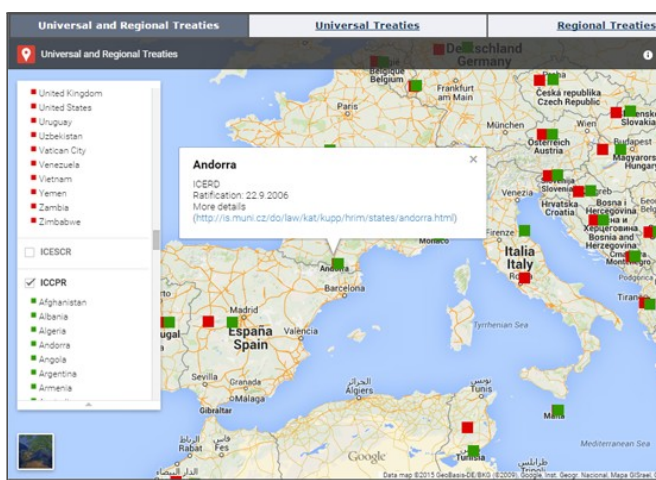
Universal and Regional Treaties | Universal Treaties | Regional Treaties

Universal and Regional Treaties

United Kingdom
United States
Uruguay
Uzbekistan
Vatican City
Venezuela
Vietnam
Yemen
Zambia
Zimbabwe

ICESCR

ICCPR
Afghanistan
Albania
Algeria
Andorra
Angola
Argentina
Armenia

Andorra
ICERD
Ratification: 22.9.2006
More details
(http://is.muni.cz/do/law/kat/kupp/hrim/states/andorra.html)

Deutschland
Germany
Belgique
Belgium
Frankfurt am Main
Česká republika
Czech Republic
München
Wien
Slovensko
Slovakia
Österreich
Austria
Budapest
Magyarország
Hungary
Slovenia
Hrvatska
Croatia
Bosna i Hercegovina
Bosnia and Herzegovina
Venezia
Firenze
Monaco
Italia
Italy
Andorra
Barcelona
Madrid
España
Spain
València
Sevilla
Gibraltar
Tyrrhenian Sea
Tirana
Malta
Mediterranean Sea
Algiers
Rabat
Tunisia
Google
Data map ©2015 GeoBasis-DE/BKG (©2009), Google, Inst. Geogr. Nacional, Mapa GISrael